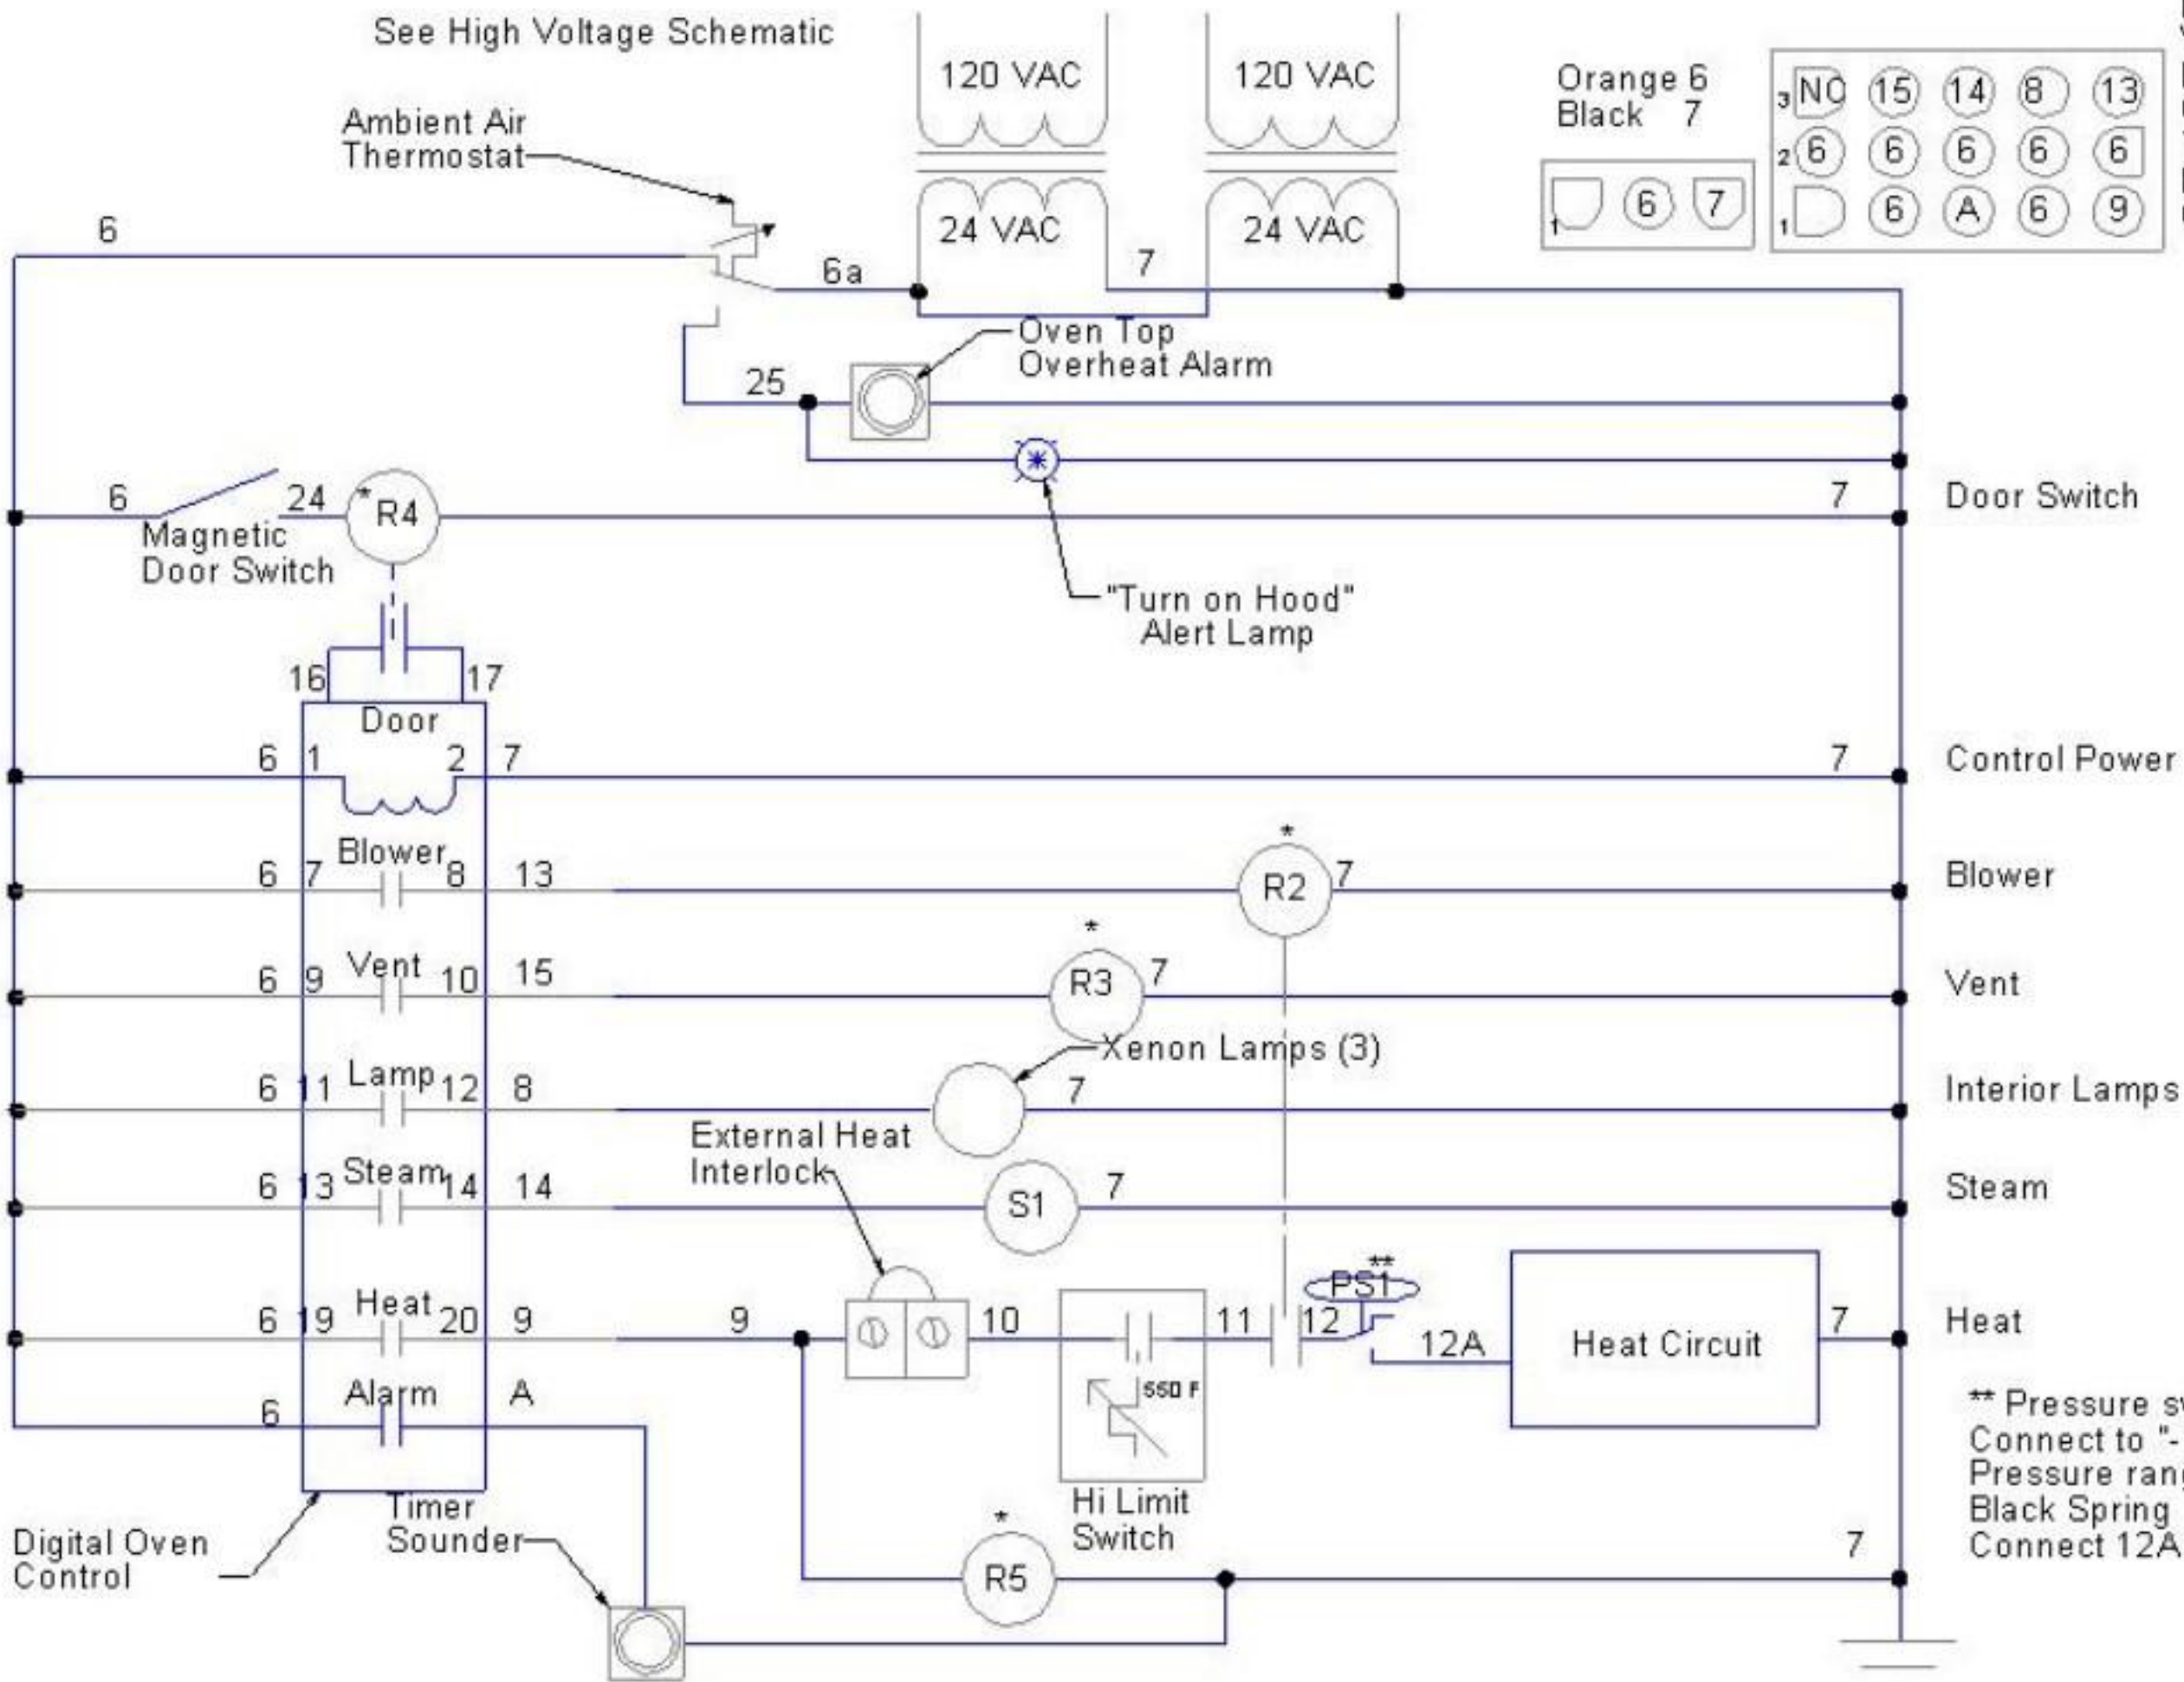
See High Voltage Schematic

120 VAC

120 VAC

24 VAC

24 VAC

Orange 6
Black 7

1 6 7

3 NC 15 14 8 13
2 6 6 6 6 6
1 6 A 6 9

Ambient Air Thermostat

6

6a

7

Oven Top Overheat Alarm

25

6

24

R4

7

Door Switch

Magnetic Door Switch

"Turn on Hood" Alert Lamp

16

17

Door

6 1 2 7

7

Control Power

6 7 Blower 8 13

R2 7

Blower

6 9 Vent 10 15

R3 7

Vent

Xenon Lamps (3)

6 11 Lamp 12 8

7

Interior Lamps

External Heat Interlock

6 13 Steam 14 14

S1

7

Steam

6 19 Heat 20 9

9

10

11

12

PS1

12A

Heat Circuit

7

Heat

SSD F

6

Alarm

A

** Pressure s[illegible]
Connect to "-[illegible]
Pressure ran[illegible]
Black Spring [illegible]
Connect 12A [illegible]

Hi Limit Switch

Timer Sounder

Digital Oven Control

R5

7